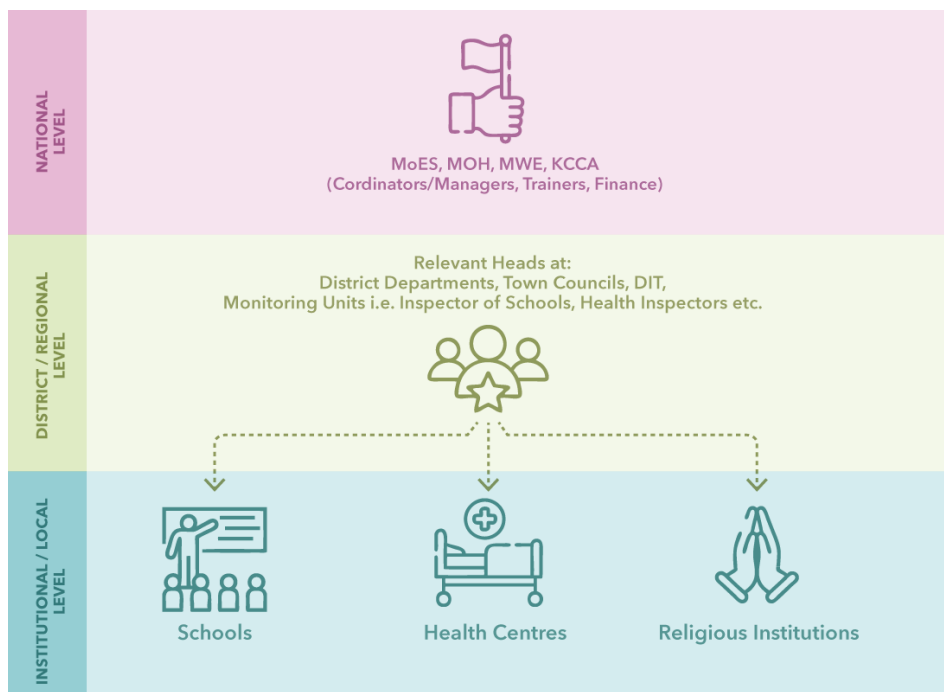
NATIONAL LEVEL

MoES, MOH, MWE, KCCA
(Cordinators/Managers, Trainers, Finance)

DISTRICT / REGIONAL LEVEL

Relevant Heads at:
District Departments, Town Councils, DIT,
Monitoring Units i.e. Inspector of Schools, Health Inspectors etc.

INSTITUTIONAL / LOCAL LEVEL

Schools

Health Centres

Religious Institutions